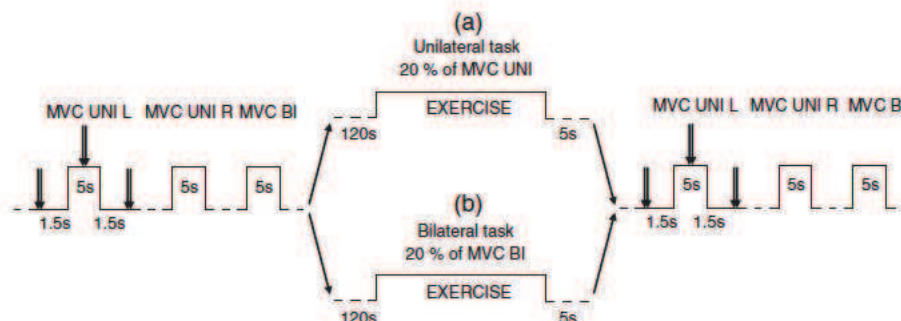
(a)
Unilateral task
20 % of MVC UNI

MVC UNI L MVC UNI R MVC BI

EXERCISE

120s

5s

MVC UNI L MVC UNI R MVC B

5s

1.5s 1.5s

5s

5s

(b)
Bilateral task
20 % of MVC BI

5s

1.5s 1.5s

5s

5s

EXERCISE

120s

5s